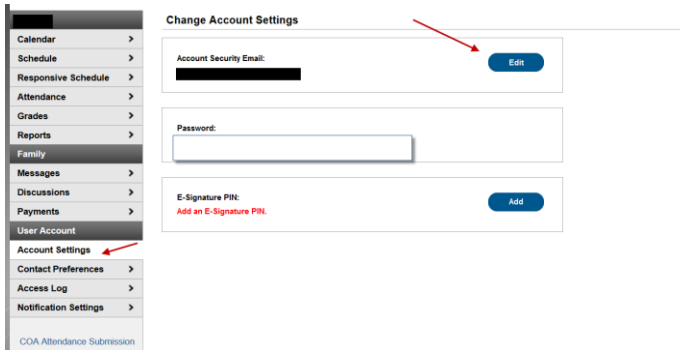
Calendar >
Schedule >
Responsive Schedule >
Attendance >
Grades >
Reports >
Family
Messages >
Discussions >
Payments >
User Account
Account Settings
Contact Preferences >
Access Log >
Notification Settings >
COA Attendance Submission

Change Account Settings

Account Security Email:
Edit

Password:

E-Signature PIN:
Add an E-Signature PIN.
Add